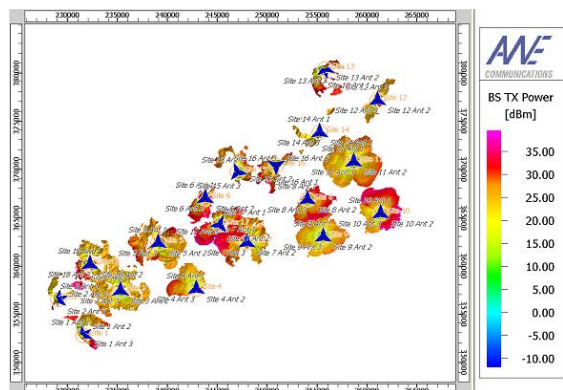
230000 235000 240000 245000 250000 255000 260000 265000

380000
375000
370000
365000
360000
355000
350000

Site 13
Site 13 Ant 1
Site 13 Ant 2
Site 13 Ant 3
Site 12
Site 12 Ant 1
Site 12 Ant 2
Site 14
Site 14 Ant 1
Site 14 Ant 2
Site 16 Ant 1
Site 16 Ant 2
Site 11 Ant 1
Site 11 Ant 2
Site 6
Site 6 Ant 1
Site 6 Ant 2
Site 6 Ant 3
Site 15 Ant 3
Site 8 Ant 1
Site 8 Ant 2
Site 10
Site 10 Ant 1
Site 10 Ant 2
Site 9 Ant 1
Site 9 Ant 2
Site 7 Ant 2
Site 5 Ant 2
Site 3
Site 4 Ant 1
Site 4 Ant 2
Site 4 Ant 3
Site 2
Site 2 Ant 1
Site 2 Ant 2
Site 1
Site 1 Ant 1
Site 1 Ant 2
Site 1 Ant 3

ANE COMMUNICATIONS

BS TX Power [dBm]
35.00
30.00
25.00
20.00
15.00
10.00
5.00
0.00
-5.00
-10.00